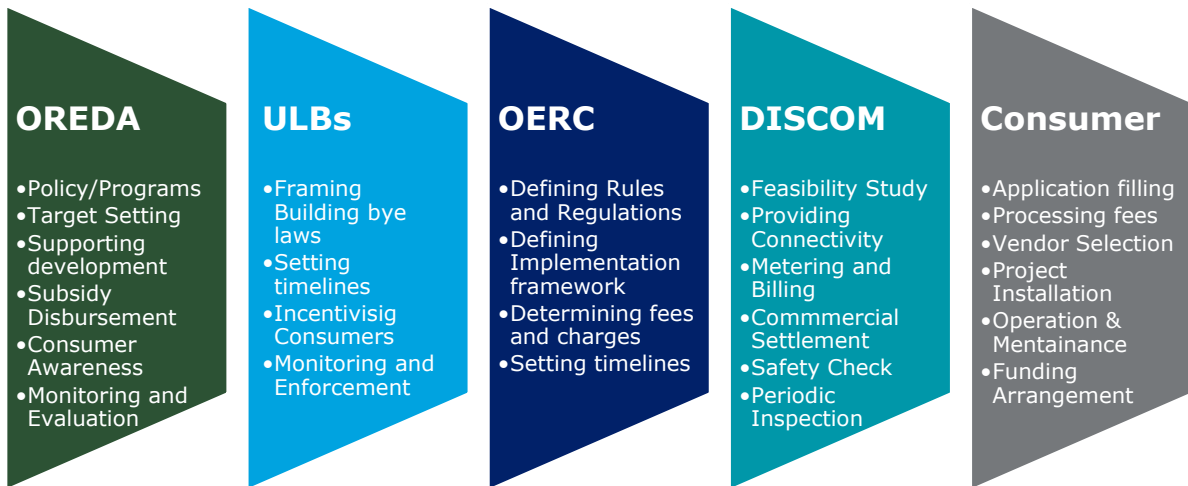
OREDA

•Policy/Programs
•Target Setting
•Supporting development
•Subsidy Disbursement
•Consumer Awareness
•Monitoring and Evaluation

ULBs

•Framing Building bye laws
•Setting timelines
•Incentivisig Consumers
•Monitoring and Enforcement

OERC

•Defining Rules and Regulations
•Defining Implementation framework
•Determining fees and charges
•Setting timelines

DISCOM

•Feasibility Study
•Providing Connectivity
•Metering and Billing
•Commmercial Settlement
•Safety Check
•Periodic Inspection

Consumer

•Application filling
•Processing fees
•Vendor Selection
•Project Installation
•Operation & Mentainance
•Funding Arrangement